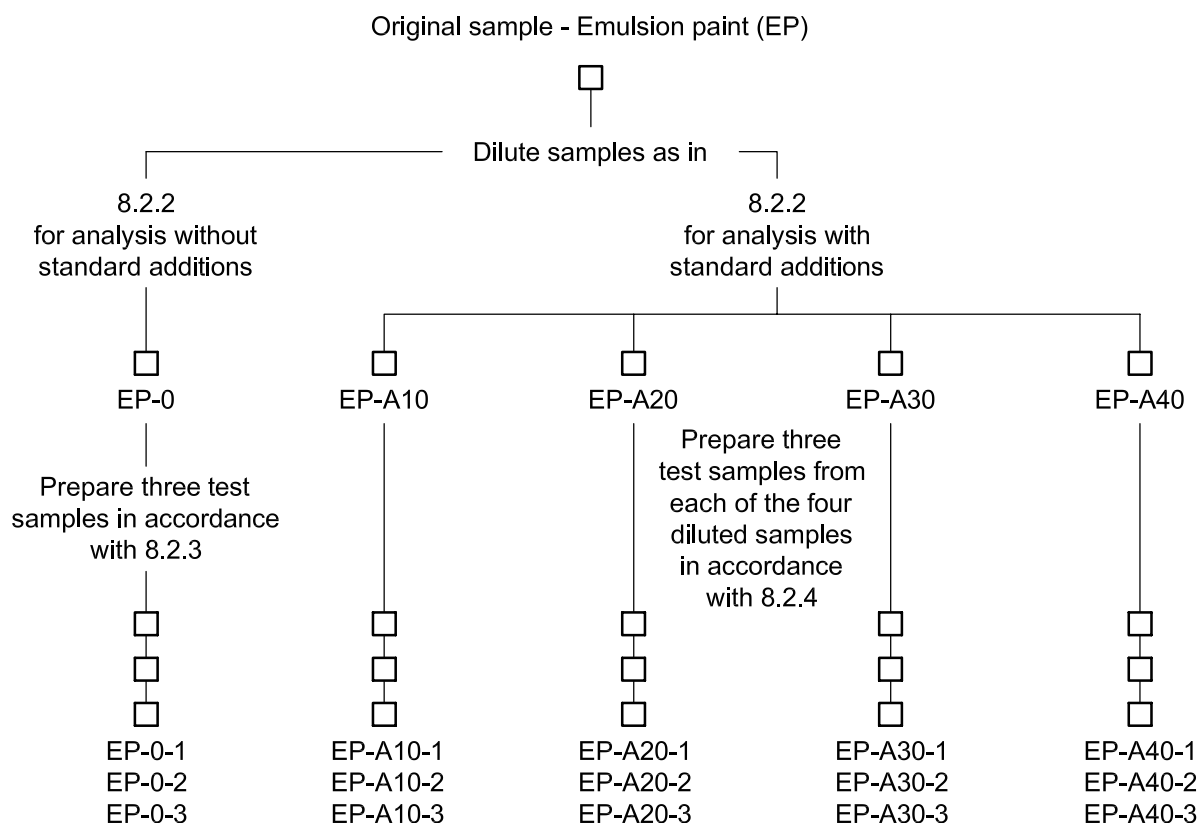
Original sample - Emulsion paint (EP)

Dilute samples as in

8.2.2
for analysis without
standard additions

8.2.2
for analysis with
standard additions

EP-0

EP-A10

EP-A20

EP-A30

EP-A40

Prepare three test samples in accordance with 8.2.3

Prepare three test samples from each of the four diluted samples in accordance with 8.2.4

EP-0-1
EP-0-2
EP-0-3

EP-A10-1
EP-A10-2
EP-A10-3

EP-A20-1
EP-A20-2
EP-A20-3

EP-A30-1
EP-A30-2
EP-A30-3

EP-A40-1
EP-A40-2
EP-A40-3